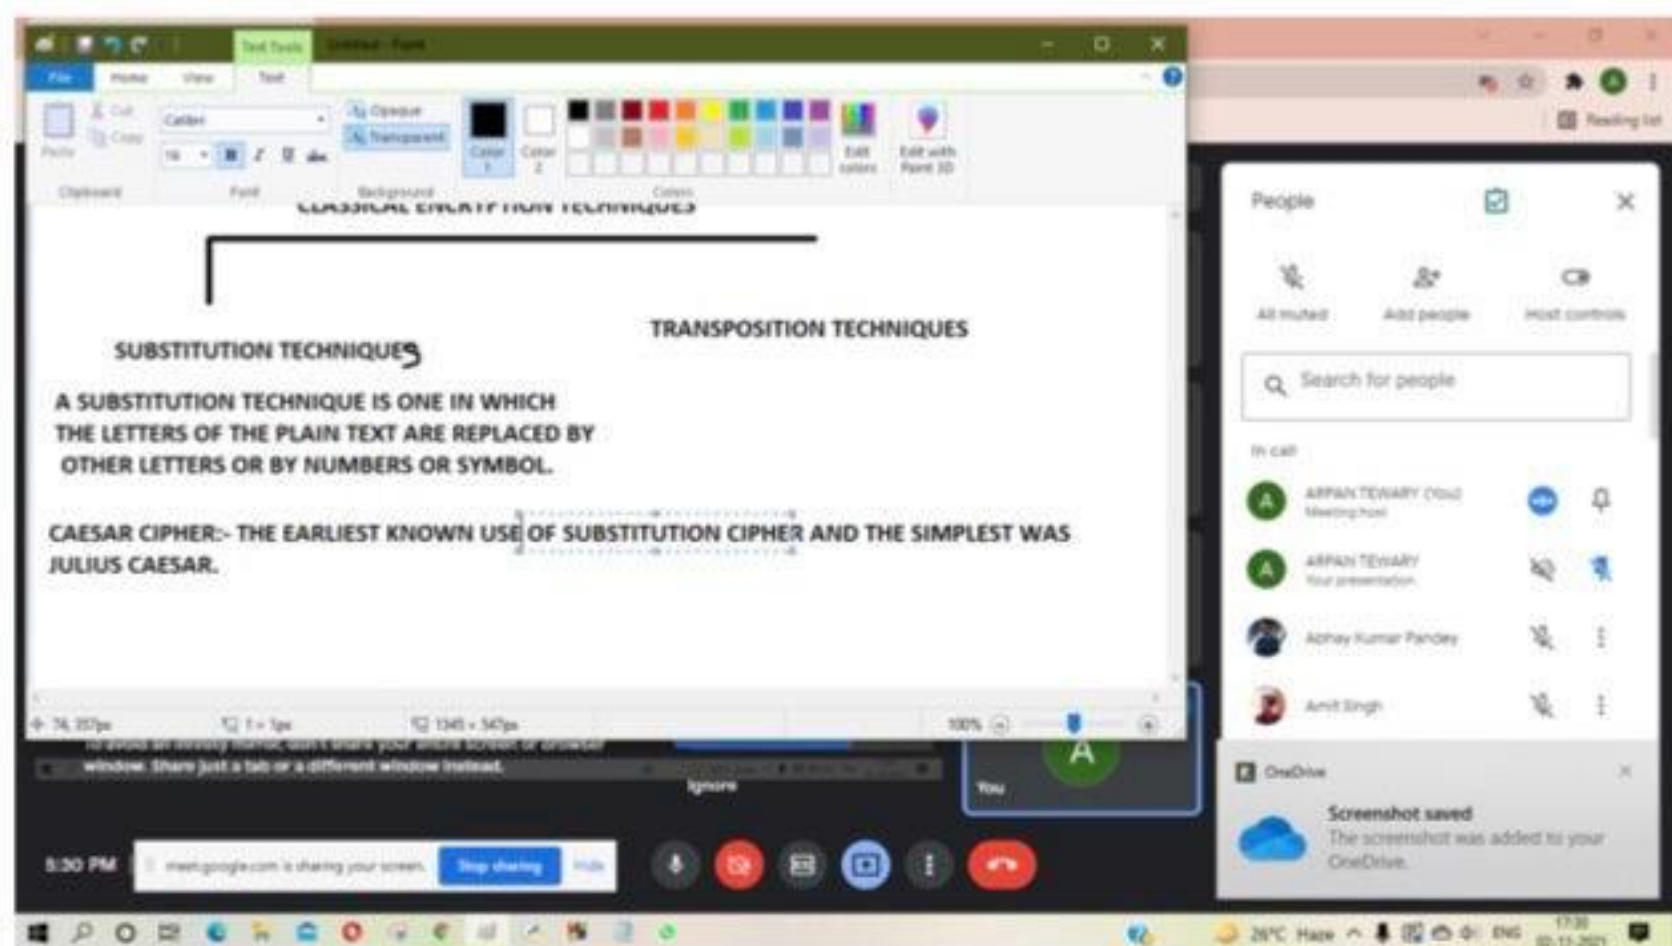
Text Tools Untitled - Paint

File Home View Text

Cut Copy Paste Clipboard

Calibri 16 B I U abc Font

Opaque Transparent Background

Color 1 Color 2 Colors Edit colors Edit with Paint 3D

CLASSICAL ENCRYPTION TECHNIQUES

SUBSTITUTION TECHNIQUES

TRANSPOSITION TECHNIQUES

A SUBSTITUTION TECHNIQUE IS ONE IN WHICH THE LETTERS OF THE PLAIN TEXT ARE REPLACED BY OTHER LETTERS OR BY NUMBERS OR SYMBOL.

CAESAR CIPHER:- THE EARLIEST KNOWN USE OF SUBSTITUTION CIPHER AND THE SIMPLEST WAS JULIUS CAESAR.

74, 357px 1 × 1px 1345 × 547px 100%

People

All muted Add people Host controls

Search for people

In call

ARPAN TEWARY (You) Meeting host

ARPAN TEWARY Your presentation

Abhay Kumar Pandey

Amit Singh

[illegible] window. Share just a tab or a different window instead.

Ignore

You

A

OneDrive

Screenshot saved

The screenshot was added to your OneDrive.

5:30 PM

meet.google.com is sharing your screen. Stop sharing Hide

Reading list

26°C Haze ENG 17:30